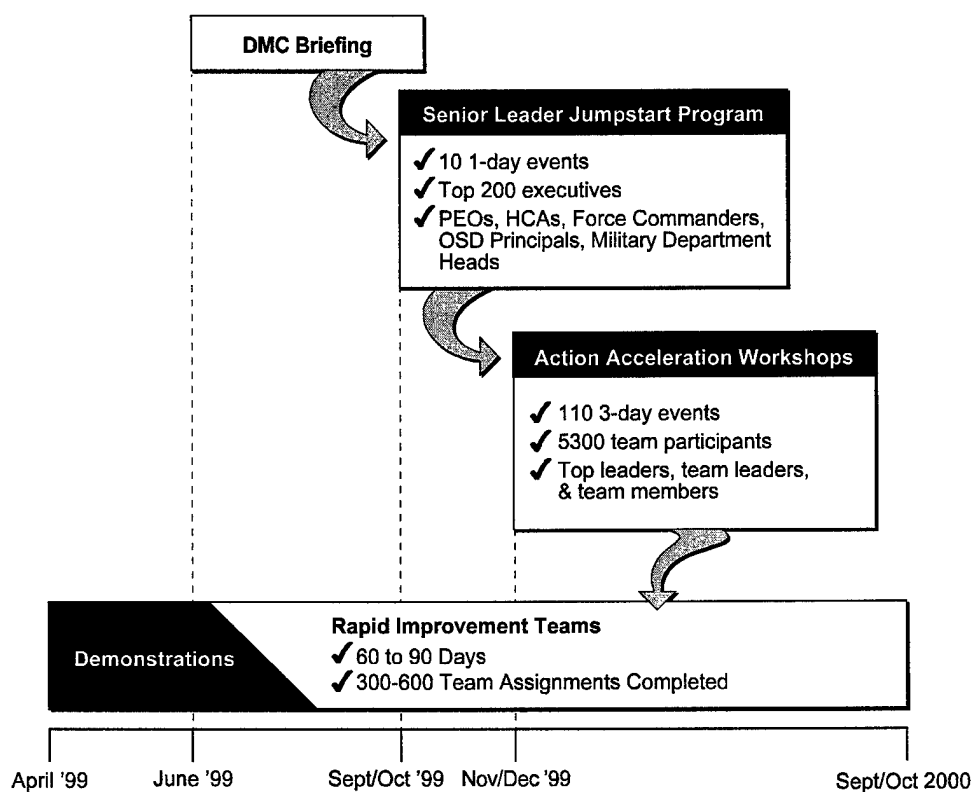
DMC Briefing

Senior Leader Jumpstart Program

✓ 10 1-day events
✓ Top 200 executives
✓ PEOs, HCAs, Force Commanders, OSD Principals, Military Department Heads

Action Acceleration Workshops

✓ 110 3-day events
✓ 5300 team participants
✓ Top leaders, team leaders, & team members

Demonstrations

Rapid Improvement Teams
✓ 60 to 90 Days
✓ 300-600 Team Assignments Completed

April '99
June '99
Sept/Oct '99
Nov/Dec '99
Sept/Oct 2000